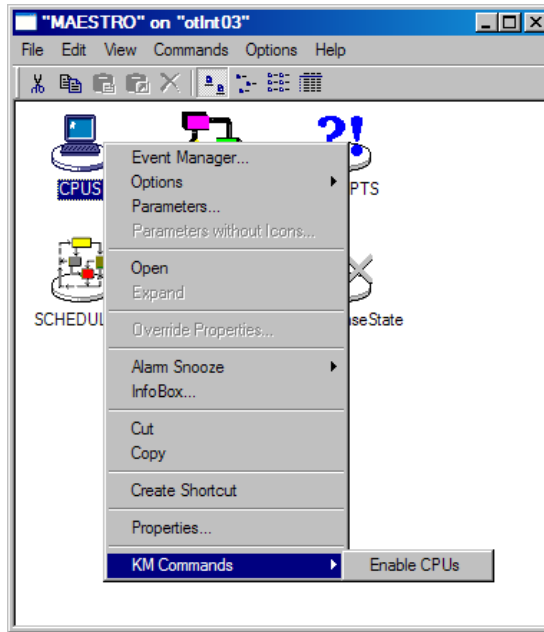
"MAESTRO" on "otInt03"

File Edit View Commands Options Help

CPUS

PTS

SCHEDUL

aseState

Event Manager...
Options
Parameters...
Parameters without Icons...

Open
Expand

Override Properties...

Alarm Snooze
InfoBox...

Cut
Copy

Create Shortcut

Properties...

KM Commands

Enable CPUs